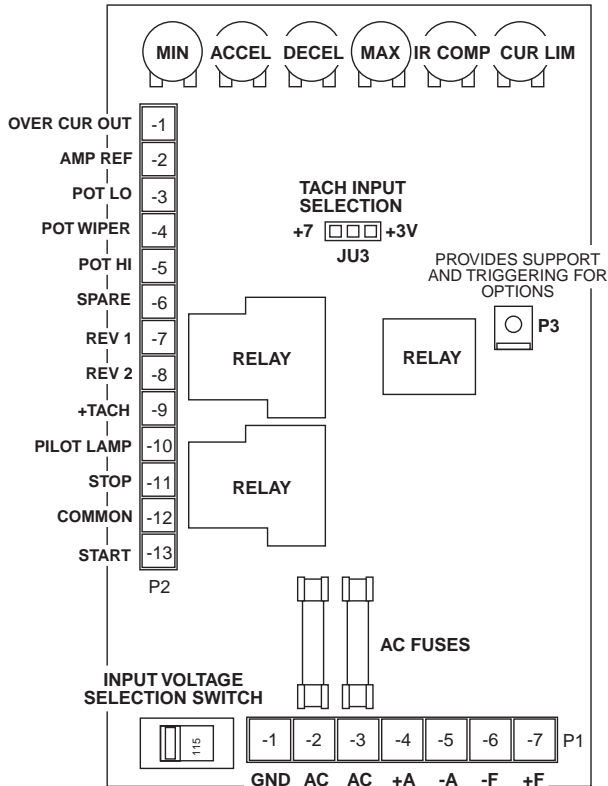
MIN ACCEL DECEL MAX IR COMP CUR LIM

OVER CUR OUT -1
AMP REF -2
POT LO -3
POT WIPER -4
POT HI -5
SPARE -6
REV 1 -7
REV 2 -8
+TACH -9
PILOT LAMP -10
STOP -11
COMMON -12
START -13
P2

TACH INPUT SELECTION
+7 +3V
JU3

PROVIDES SUPPORT AND TRIGGERING FOR OPTIONS
P3

RELAY

RELAY

RELAY

AC FUSES

INPUT VOLTAGE SELECTION SWITCH
115

| -1 | -2 | -3 | -4 | -5 | -6 | -7 |
|---|---|---|---|---|---|---|
| GND | AC | AC | +A | -A | -F | +F |

P1